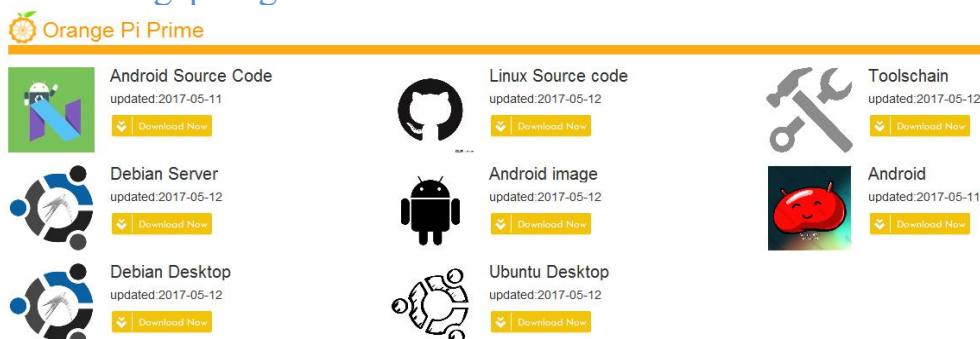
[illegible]

Orange Pi Prime

Android Source Code
updated:2017-05-11
Download Now

Linux Source code
updated:2017-05-12
Download Now

Toolschain
updated:2017-05-12
Download Now

Debian Server
updated:2017-05-12
Download Now

Android image
updated:2017-05-12
Download Now

Android
updated:2017-05-11
Download Now

Debian Desktop
updated:2017-05-12
Download Now

Ubuntu Desktop
updated:2017-05-12
Download Now